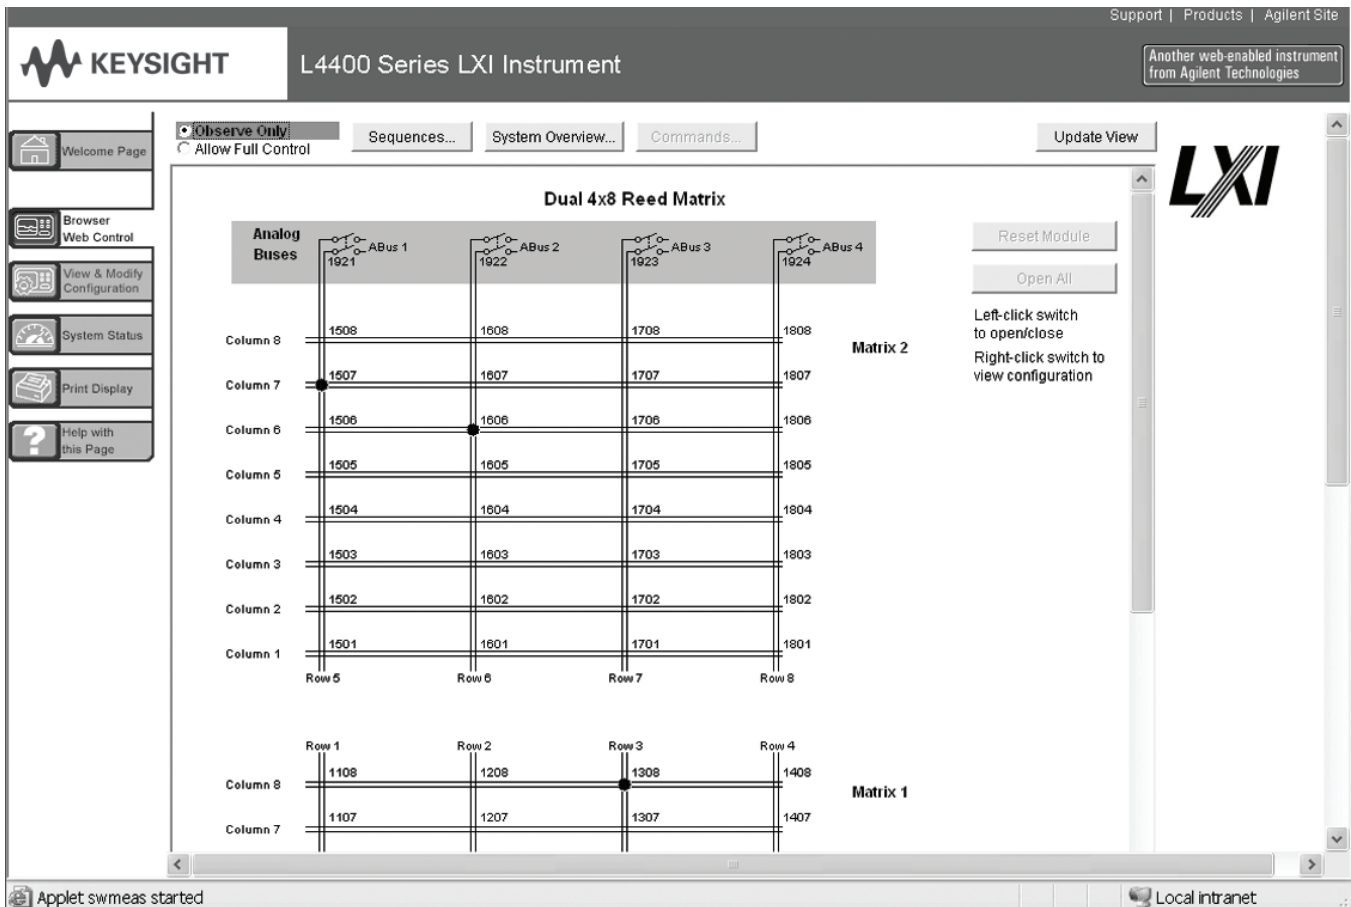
Support | Products | Agilent Site

KEYSIGHT

L4400 Series LXI Instrument

Another web-enabled instrument from Agilent Technologies

Welcome Page

Browser Web Control

View & Modify Configuration

System Status

Print Display

Help with this Page

Observe Only
Allow Full Control

Sequences...

System Overview...

Commands...

Update View

LXI

Dual 4x8 Reed Matrix

Analog Buses

ABus 1 1921

ABus 2 1922

ABus 3 1923

ABus 4 1924

Reset Module

Open All

Left-click switch to open/close

Right-click switch to view configuration

Matrix 2

| | Row 5 | Row 6 | Row 7 | Row 8 |
|---|---|---|---|---|
| Column 8 | 1508 | 1608 | 1708 | 1808 |
| Column 7 | 1507 | 1607 | 1707 | 1807 |
| Column 6 | 1506 | 1606 | 1706 | 1806 |
| Column 5 | 1505 | 1605 | 1705 | 1805 |
| Column 4 | 1504 | 1604 | 1704 | 1804 |
| Column 3 | 1503 | 1603 | 1703 | 1803 |
| Column 2 | 1502 | 1602 | 1702 | 1802 |
| Column 1 | 1501 | 1601 | 1701 | 1801 |

Matrix 1

| | Row 1 | Row 2 | Row 3 | Row 4 |
|---|---|---|---|---|
| Column 8 | 1108 | 1208 | 1308 | 1408 |
| Column 7 | 1107 | 1207 | 1307 | 1407 |

Applet swmeas started

Local intranet